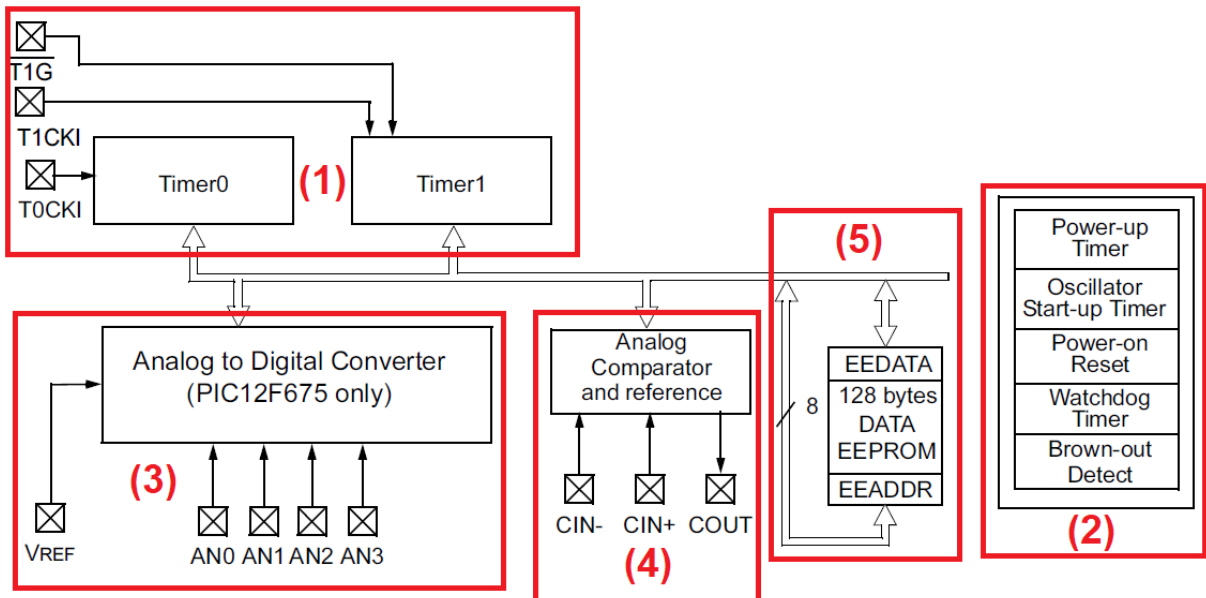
$\overline{T1G}$

T1CKI

T0CKI

Timer0

(1)

Timer1

(5)

Power-up Timer

Oscillator Start-up Timer

Power-on Reset

Watchdog Timer

Brown-out Detect

Analog to Digital Converter (PIC12F675 only)

(3)

VREF

AN0 AN1 AN2 AN3

Analog Comparator and reference

CIN- CIN+ COUT

(4)

8

EEDATA

128 bytes DATA EEPROM

EEADDR

(2)